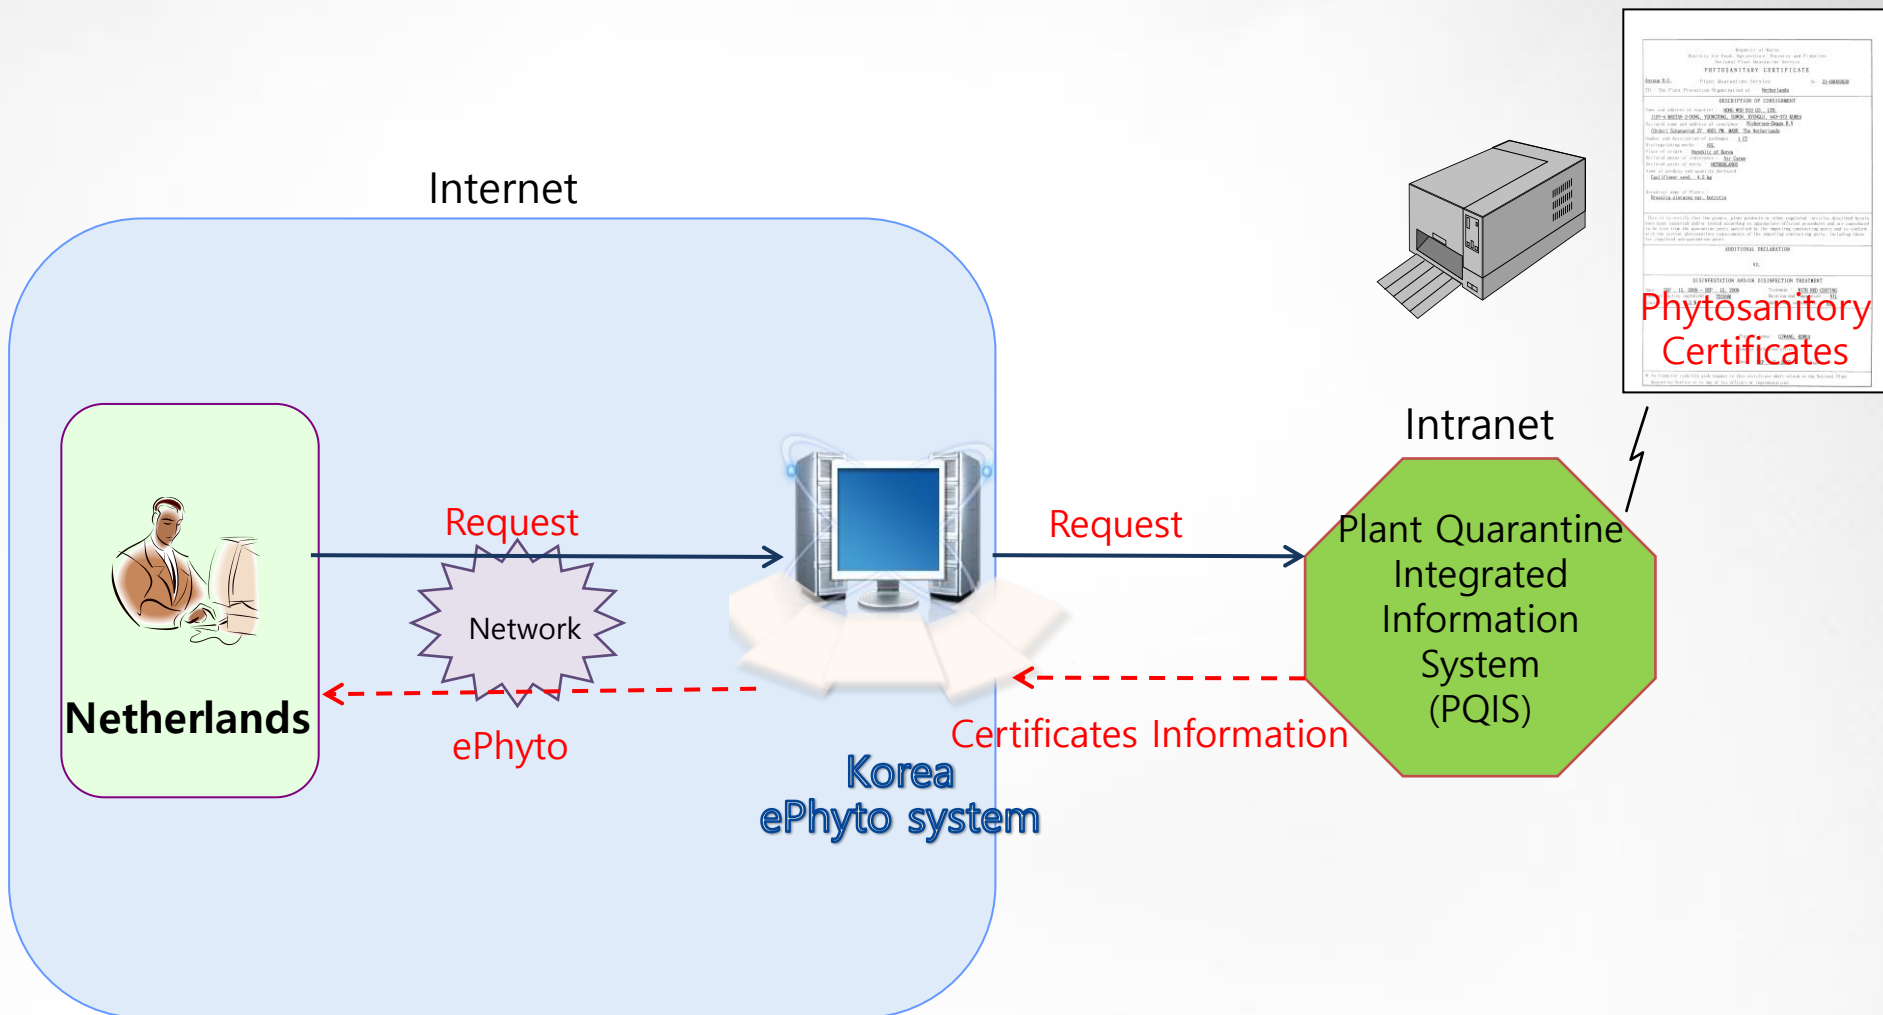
Internet

Netherlands

Request

Network

ePhyto

Korea
ePhyto system

Request

Certificates Information

Intranet

Plant Quarantine Integrated Information System (PQIS)

PHYTOSANITARY CERTIFICATE

Phytosanitory Certificates